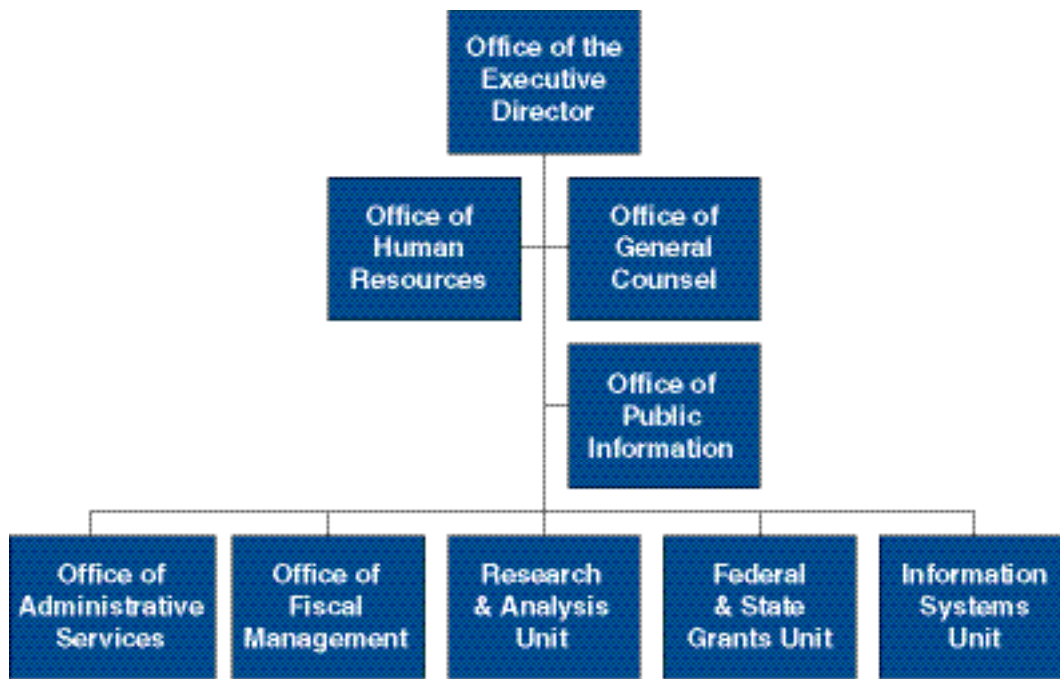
Office of the Executive Director

Office of Human Resources

Office of General Counsel

Office of Public Information

Office of Administrative Services

Office of Fiscal Management

Research & Analysis Unit

Federal & State Grants Unit

Information Systems Unit